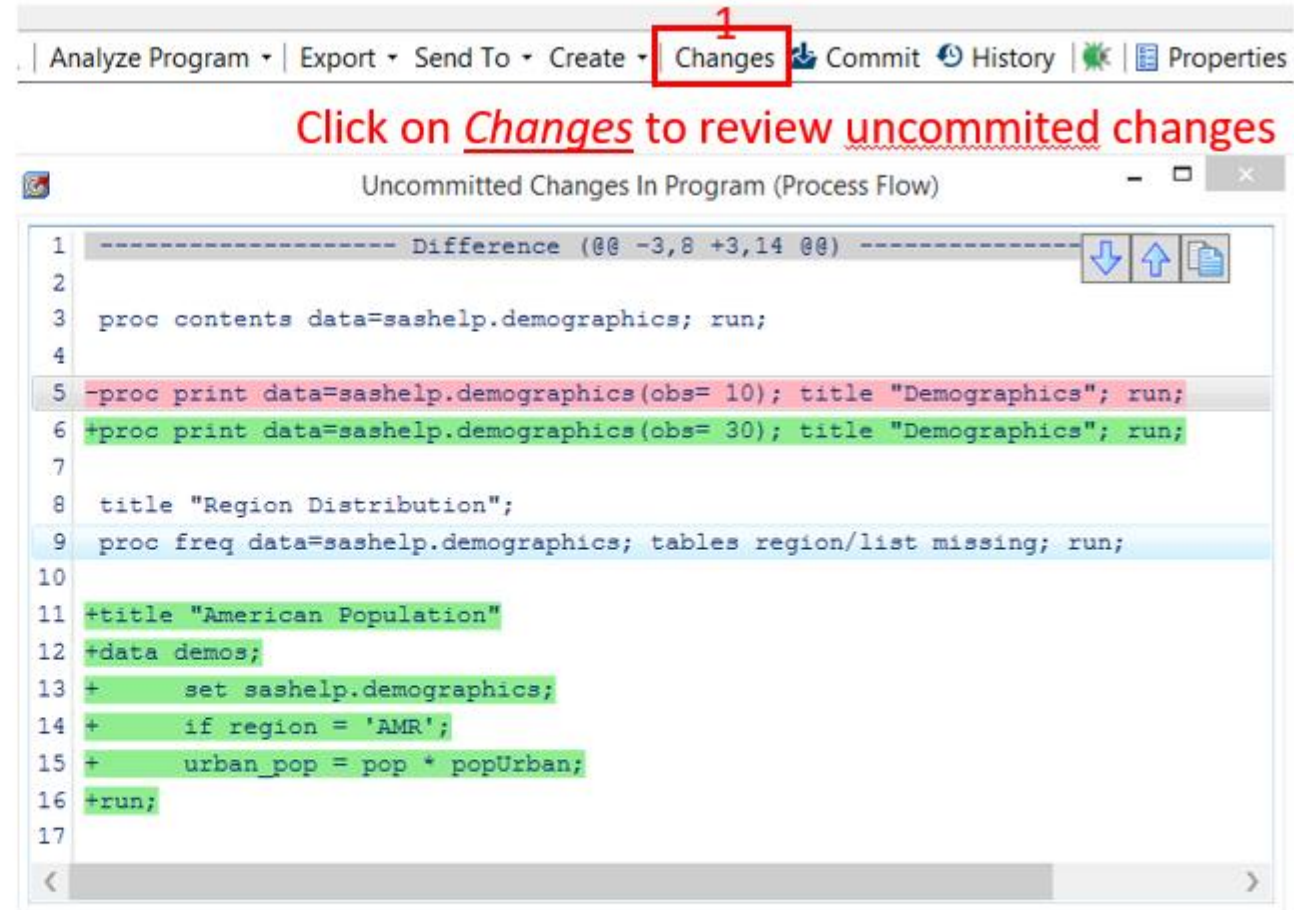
Analyze Program ▾ | Export ▾ Send To ▾ Create ▾ | Changes Commit History | | Properties

1

Click on *Changes* to review uncommited changes

Uncommitted Changes In Program (Process Flow)

1 ------------------- Difference (@@ -3,8 +3,14 @@) ---------------
2
3 proc contents data=sashelp.demographics; run;
4
5 -proc print data=sashelp.demographics(obs= 10); title "Demographics"; run;
6 +proc print data=sashelp.demographics(obs= 30); title "Demographics"; run;
7
8 title "Region Distribution";
9 proc freq data=sashelp.demographics; tables region/list missing; run;
10
11 +title "American Population"
12 +data demos;
13 + set sashelp.demographics;
14 + if region = 'AMR';
15 + urban_pop = pop * popUrban;
16 +run;
17